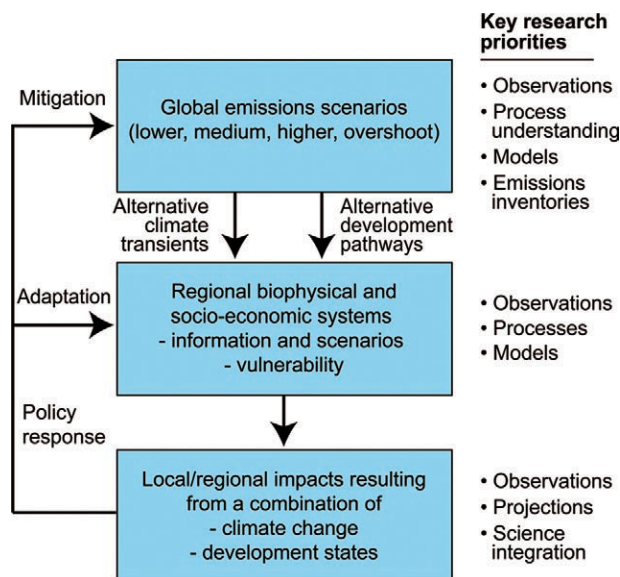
Key research priorities

Mitigation

Global emissions scenarios (lower, medium, higher, overshoot)

• Observations
• Process understanding
• Models
• Emissions inventories

Alternative climate transients

Alternative development pathways

Adaptation

Regional biophysical and socio-economic systems
- information and scenarios
- vulnerability

• Observations
• Processes
• Models

Policy response

Local/regional impacts resulting from a combination of
- climate change
- development states

• Observations
• Projections
• Science integration